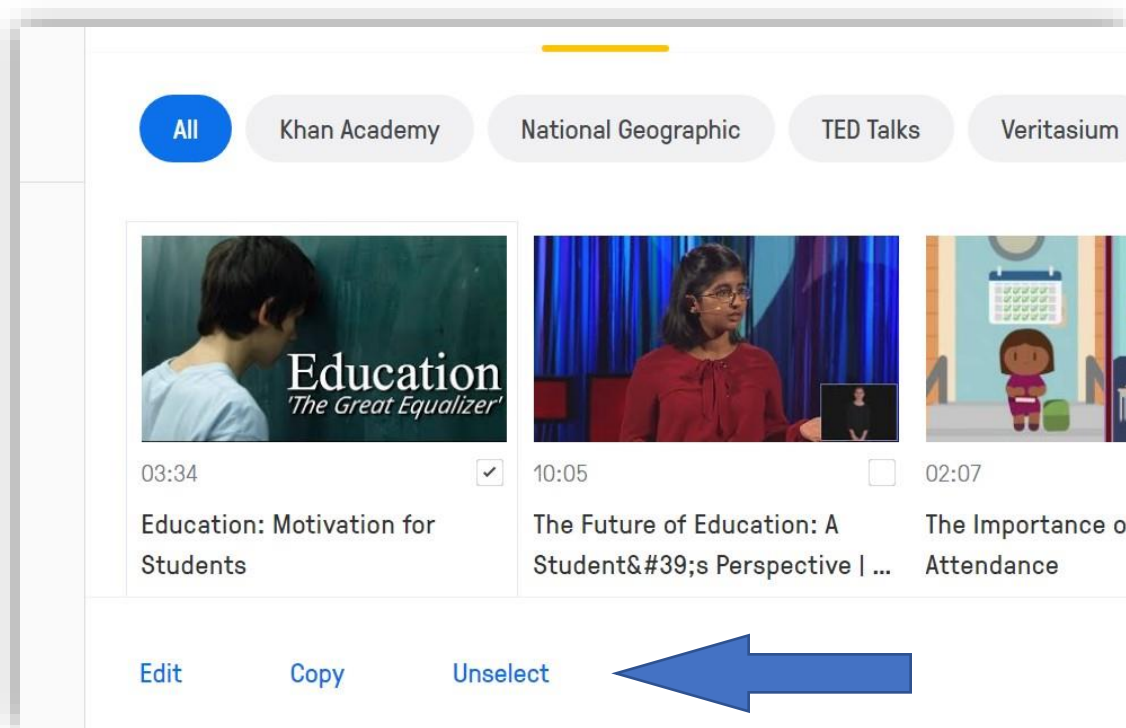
All Khan Academy National Geographic TED Talks Veritasium

Education
'The Great Equalizer'

03:34

Education: Motivation for Students

10:05

The Future of Education: A Student&#39;s Perspective | ...

02:07

The Importance o Attendance

Edit Copy Unselect